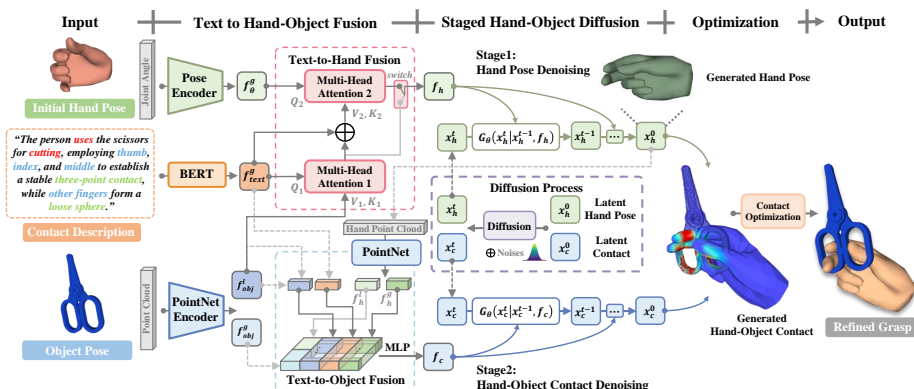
Input — Text to Hand-Object Fusion — Staged Hand-Object Diffusion — Optimization — Output

Initial Hand Pose

Joint Angle

Pose Encoder

$f_\theta^g$

Text-to-Hand Fusion

Multi-Head Attention 2

$Q_2$

$V_2, K_2$

switch

$f_h$

Stage1: Hand Pose Denoising

Generated Hand Pose

"The person uses the scissors for cutting, employing thumb, index, and middle to establish a stable three-point contact, while other fingers form a loose sphere."

Contact Description

BERT

$f_{text}^g$

Multi-Head Attention 1

$Q_1$

$V_1, K_1$

$x_h^t$

$G_\theta(x_h^t|x_h^{t-1}, f_h)$

$x_h^{t-1}$

$x_h^0$

Diffusion Process

$x_h^t$

Diffusion

$x_h^0$

Latent Hand Pose

$x_c^t$

$\oplus$ Noises

$x_c^0$

Latent Contact

Contact Optimization

Hand Point Cloud

PointNet

Point Cloud

PointNet Encoder

$f_{obj}^l$

$f_{obj}^g$

$f_h^l$

$f_h^g$

Object Pose

MLP

$f_c$

Text-to-Object Fusion

$x_c^t$

$G_\theta(x_c^t|x_c^{t-1}, f_c)$

$x_c^{t-1}$

$x_c^0$

Stage2: Hand-Object Contact Denoising

Generated Hand-Object Contact

Refined Grasp